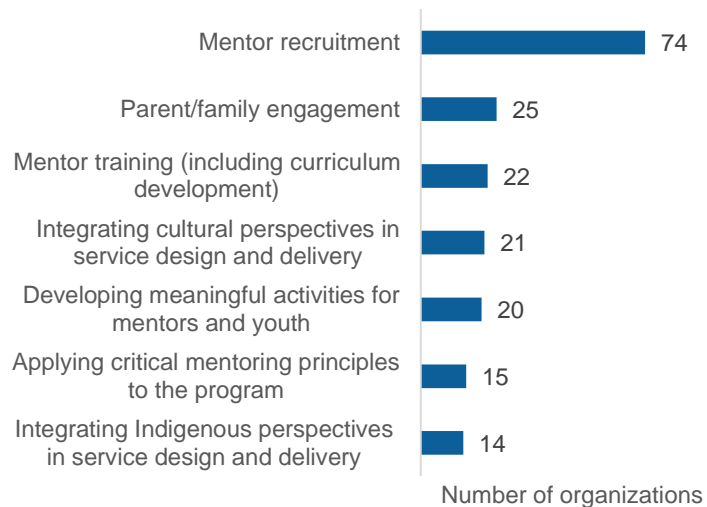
| | |
|---|---|
| Mentor recruitment | 74 |
| Parent/family engagement | 25 |
| Mentor training (including curriculum development) | 22 |
| Integrating cultural perspectives in service design and delivery | 21 |
| Developing meaningful activities for mentors and youth | 20 |
| Applying critical mentoring principles to the program | 15 |
| Integrating Indigenous perspectives in service design and delivery | 14 |

Number of organizations